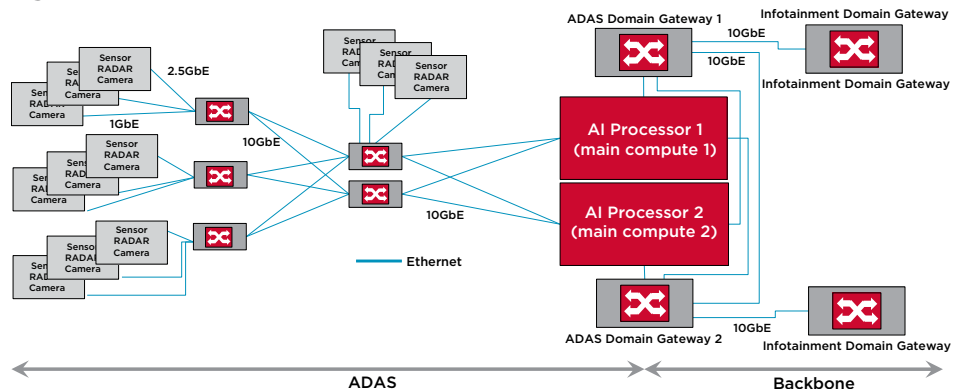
Sensor RADAR Camera

Sen RAD Camera

Sen RADA Camera

2.5GbE

1GbE

Sensor RADAR Camera

Sen RAD Camera

Sen RAD Camera

Sensor RADAR Camera

Sen RAD Camera

Sen RAD Camera

10GbE

Sensor RADAR Camera

Sen RAD Cam

Sensor RADAR Cam

Sensor RADAR Camera

10GbE

Ethernet

ADAS Domain Gateway 1

Infotainment Domain Gateway

10GbE

10GbE

Infotainment Domain Gateway

AI Processor 1 (main compute 1)

AI Processor 2 (main compute 2)

ADAS Domain Gateway 2

10GbE

Infotainment Domain Gateway

ADAS

Backbone